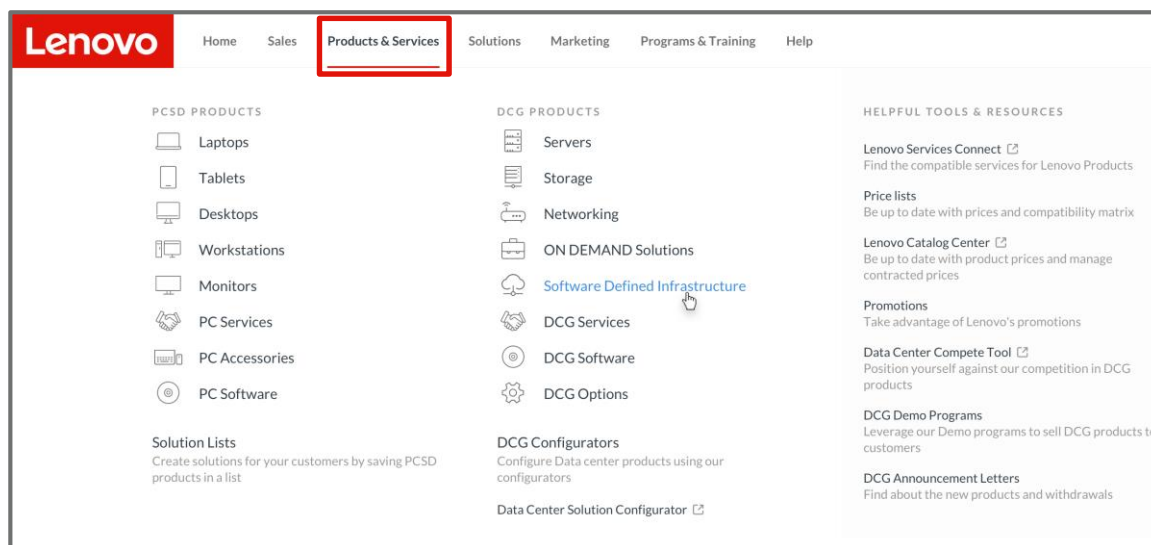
Lenovo

Home Sales Products & Services Solutions Marketing Programs & Training Help

PCSD PRODUCTS

Laptops

Tablets

Desktops

Workstations

Monitors

PC Services

PC Accessories

PC Software

Solution Lists
Create solutions for your customers by saving PCSD products in a list

DCG PRODUCTS

Servers

Storage

Networking

ON DEMAND Solutions

Software Defined Infrastructure

DCG Services

DCG Software

DCG Options

DCG Configurators
Configure Data center products using our configurators

Data Center Solution Configurator

HELPFUL TOOLS & RESOURCES

Lenovo Services Connect
Find the compatible services for Lenovo Products

Price lists
Be up to date with prices and compatibility matrix

Lenovo Catalog Center
Be up to date with product prices and manage contracted prices

Promotions
Take advantage of Lenovo's promotions

Data Center Compete Tool
Position yourself against our competition in DCG products

DCG Demo Programs
Leverage our Demo programs to sell DCG products t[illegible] customers

DCG Announcement Letters
Find about the new products and withdrawals